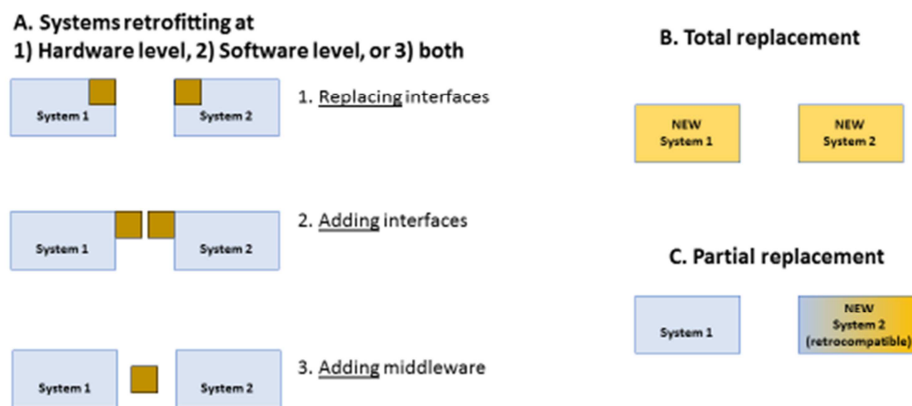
A. Systems retrofitting at
1) Hardware level, 2) Software level, or 3) both

System 1

System 2

1. Replacing interfaces

System 1

System 2

2. Adding interfaces

System 1

System 2

3. Adding middleware

B. Total replacement

NEW
System 1

NEW
System 2

C. Partial replacement

System 1

NEW
System 2
(retrocompatible)